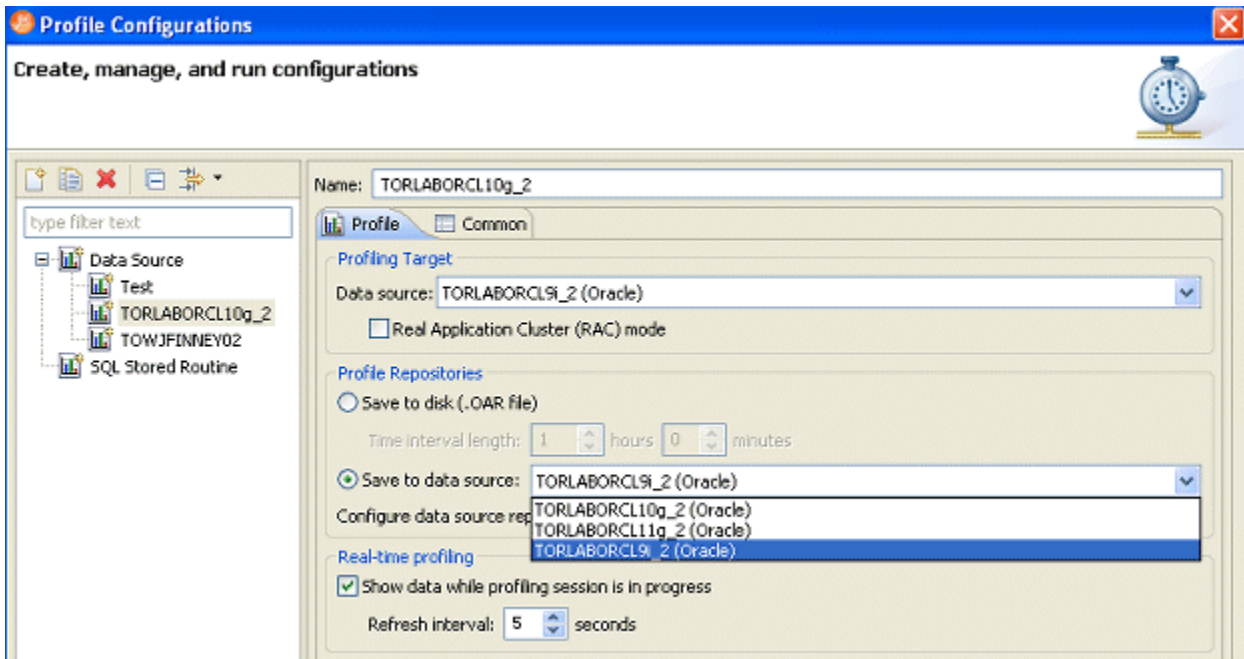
Profile Configurations

Create, manage, and run configurations

type filter text

Data Source
Test
TORLABORCL10g_2
TOWJFINNEY02
SQL Stored Routine

Name: TORLABORCL10g_2

Profile | Common

Profiling Target
Data source: TORLABORCL9i_2 (Oracle)
Real Application Cluster (RAC) mode

Profile Repositories
Save to disk (.OAR file)
Time interval length: 1 hours 0 minutes
Save to data source: TORLABORCL9i_2 (Oracle)
TORLABORCL10g_2 (Oracle)
TORLABORCL11g_2 (Oracle)
TORLABORCL9i_2 (Oracle)
Configure data source rep

Real-time profiling
Show data while profiling session is in progress
Refresh interval: 5 seconds